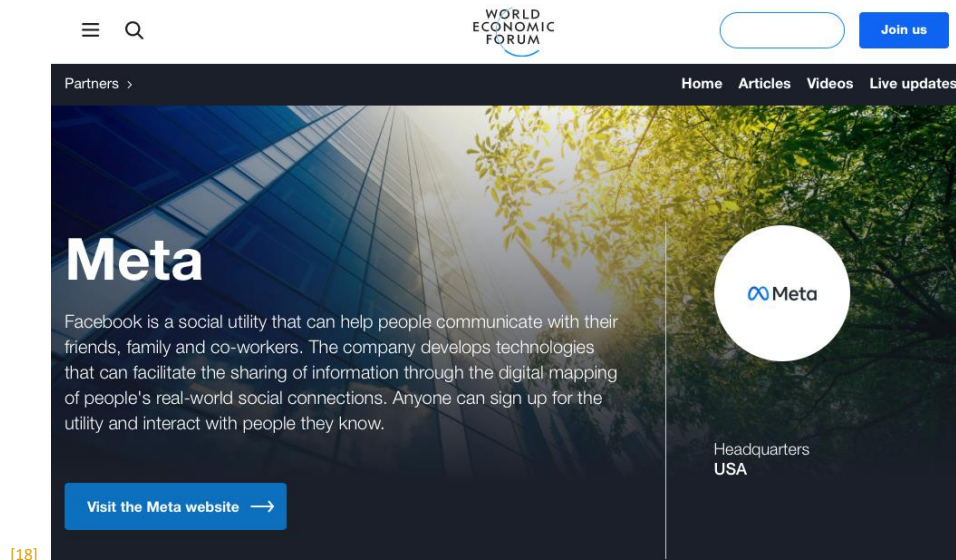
WORLD ECONOMIC FORUM

Join us

Partners >

Home Articles Videos Live updates

Meta

Facebook is a social utility that can help people communicate with their friends, family and co-workers. The company develops technologies that can facilitate the sharing of information through the digital mapping of people's real-world social connections. Anyone can sign up for the utility and interact with people they know.

Visit the Meta website ⟶

∞ Meta

Headquarters
USA

[18]